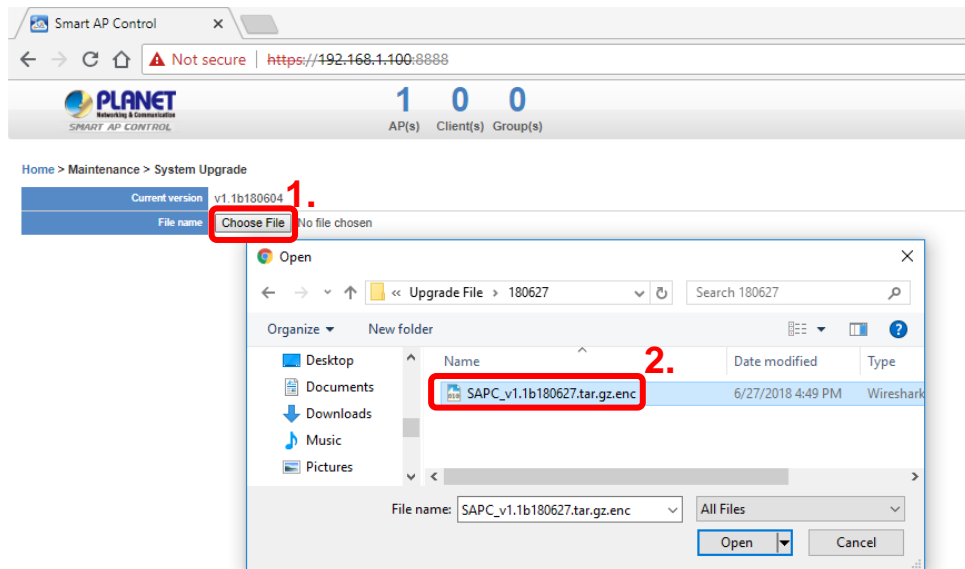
Smart AP Control ×

Not secure | https://192.168.1.100:8888

PLANET
Networking & Communication
SMART AP CONTROL

1 AP(s) 0 Client(s) 0 Group(s)

Home > Maintenance > System Upgrade

| Current version | v1.1b180604 |
|---|---|
| File name | Choose File No file chosen |

1.

Open ×

« Upgrade File › 180627

Search 180627

Organize ▾ New folder

Desktop
Documents
Downloads
Music
Pictures

Name Date modified Type

2.

SAPC_v1.1b180627.tar.gz.enc 6/27/2018 4:49 PM Wireshark

File name: SAPC_v1.1b180627.tar.gz.enc

All Files

Open

Cancel